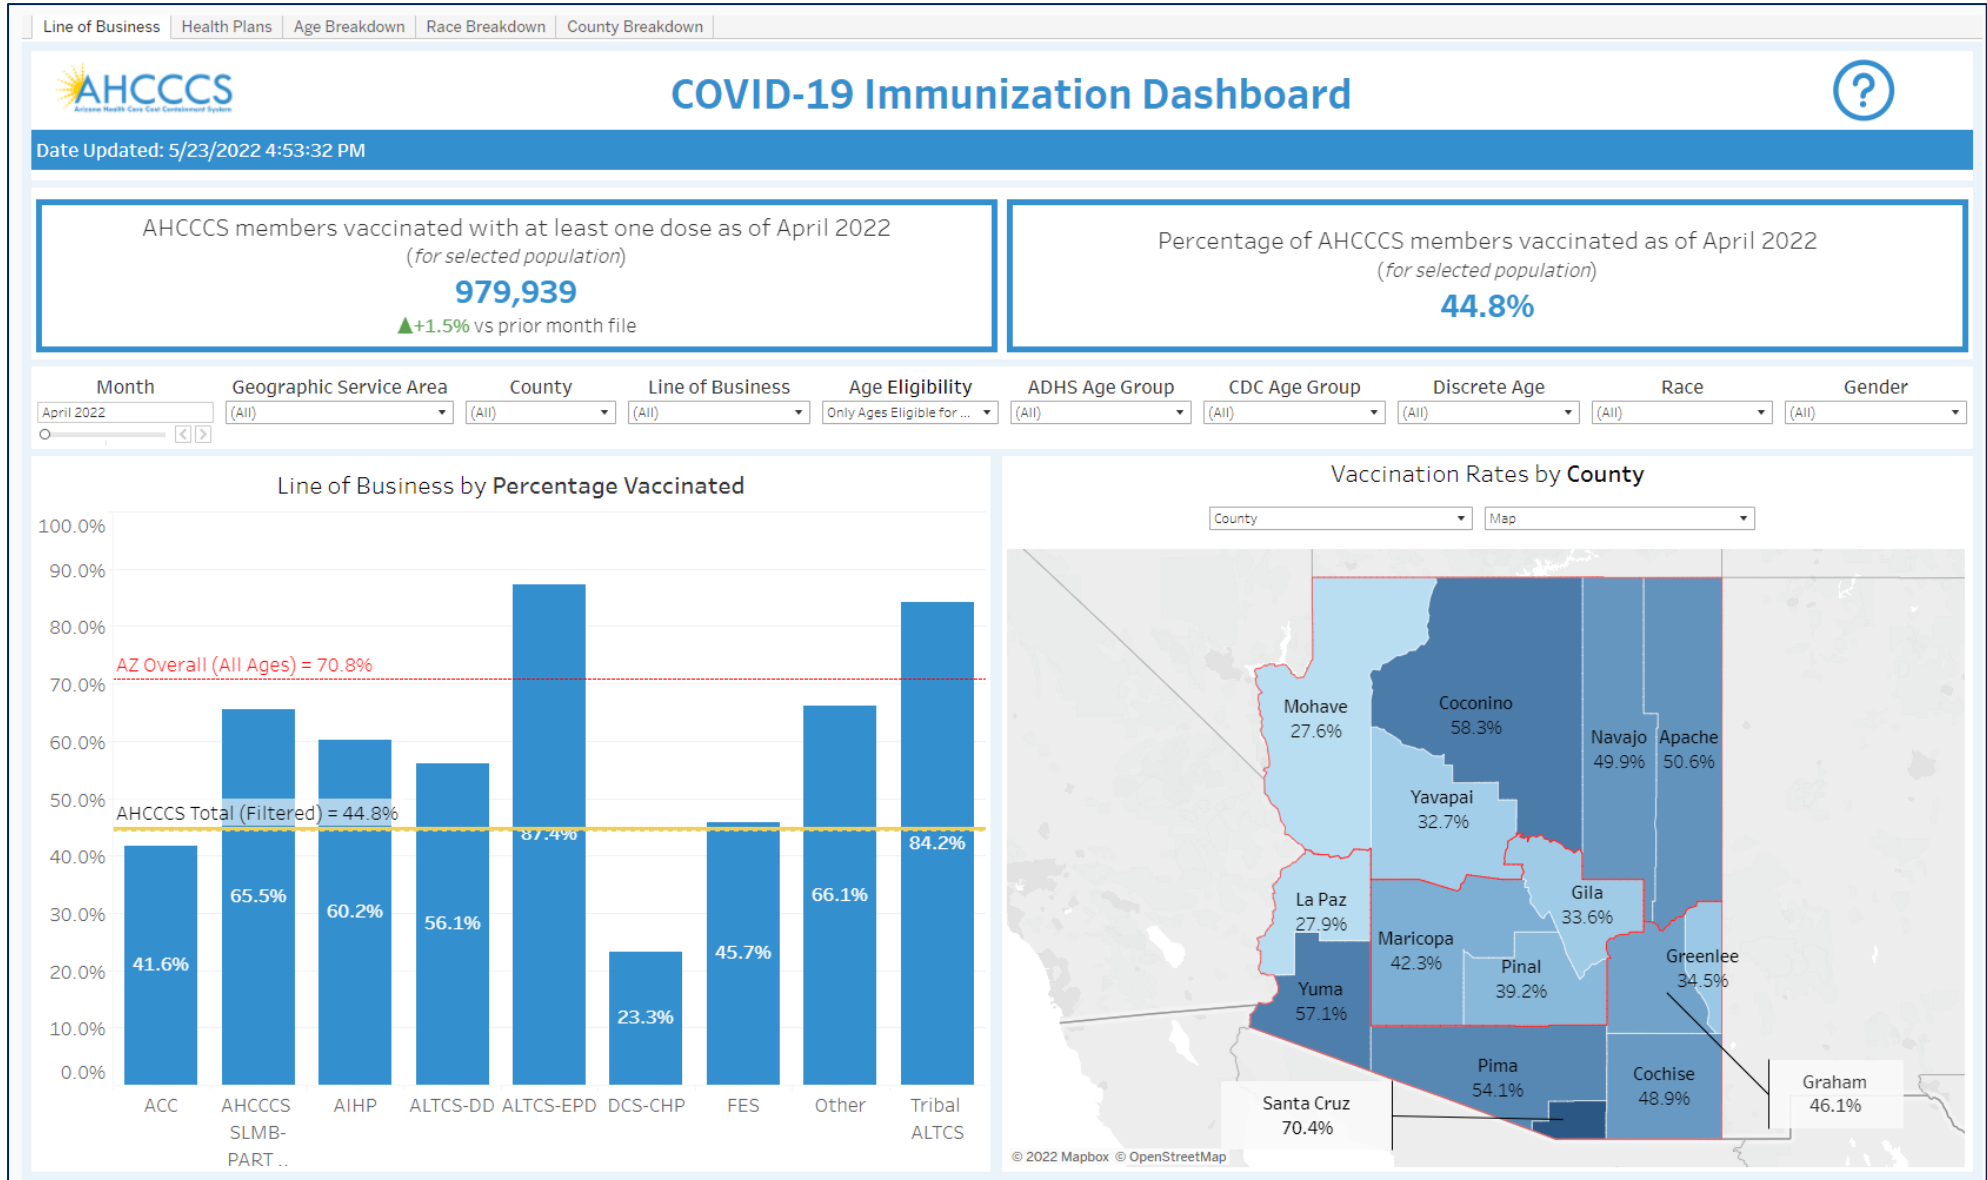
Line of Business | Health Plans | Age Breakdown | Race Breakdown | County Breakdown

AHCCCS

COVID-19 Immunization Dashboard

?

Date Updated: 5/23/2022 4:53:32 PM

AHCCCS members vaccinated with at least one dose as of April 2022
(for selected population)
979,939
▲+1.5% vs prior month file

Percentage of AHCCCS members vaccinated as of April 2022
(for selected population)
44.8%

| Month | Geographic Service Area | County | Line of Business | Age Eligibility | ADHS Age Group | CDC Age Group | Discrete Age | Race | Gender |
|---|---|---|---|---|---|---|---|---|---|
| April 2022 | (All) | (All) | (All) | Only Ages Eligible for ... | (All) | (All) | (All) | (All) | (All) |

Line of Business by Percentage Vaccinated

100.0%
90.0%
80.0%
70.0%
60.0%
50.0%
40.0%
30.0%
20.0%
10.0%
0.0%

AZ Overall (All Ages) = 70.8%
AHCCCS Total (Filtered) = 44.8%

41.6% 65.5% 60.2% 56.1% 87.4% 23.3% 45.7% 66.1% 84.2%

ACC | AHCCCS SLMB-PART .. | AIHP | ALTCS-DD | ALTCS-EPD | DCS-CHP | FES | Other | Tribal ALTCS

Vaccination Rates by County

County | Map

Mohave 27.6%
Coconino 58.3%
Navajo 49.9%
Apache 50.6%
Yavapai 32.7%
Gila 33.6%
La Paz 27.9%
Maricopa 42.3%
Pinal 39.2%
Greenlee 34.5%
Yuma 57.1%
Pima 54.1%
Cochise 48.9%
Graham 46.1%
Santa Cruz 70.4%

© 2022 Mapbox © OpenStreetMap